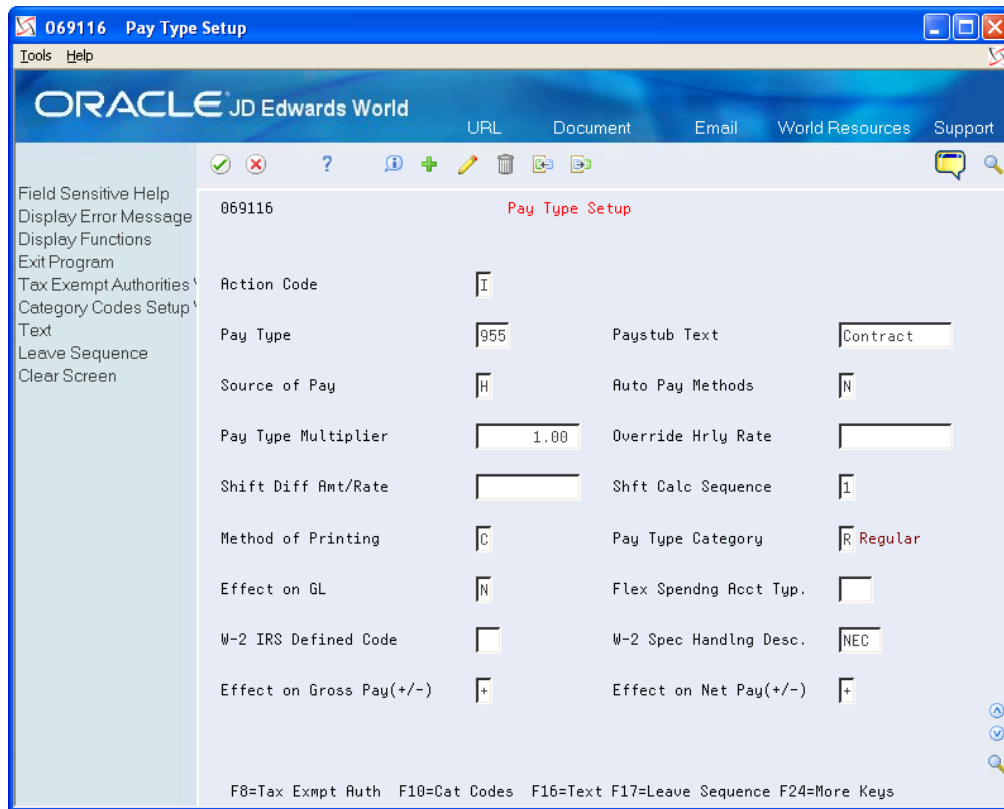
069116 Pay Type Setup
Tools Help

ORACLE JD Edwards World
URL Document Email World Resources Support

Field Sensitive Help
Display Error Message
Display Functions
Exit Program
Tax Exempt Authorities
Category Codes Setup
Text
Leave Sequence
Clear Screen

069116 Pay Type Setup

Action Code I

Pay Type 955
Paystub Text Contract

Source of Pay H
Auto Pay Methods N

Pay Type Multiplier 1.00
Override Hrly Rate

Shift Diff Amt/Rate
Shft Calc Sequence 1

Method of Printing C
Pay Type Category R Regular

Effect on GL N
Flex Spendng Acct Typ.

W-2 IRS Defined Code
W-2 Spec Handlng Desc. NEC

Effect on Gross Pay(+/-) +
Effect on Net Pay(+/-) +

F8=Tax Exmpt Auth F10=Cat Codes F16=Text F17=Leave Sequence F24=More Keys